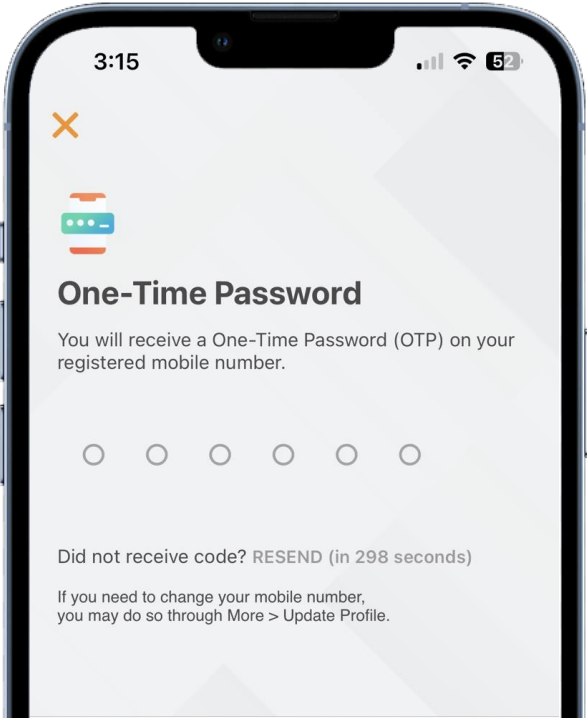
3:15

52

One-Time Password

You will receive a One-Time Password (OTP) on your registered mobile number.

Did not receive code? RESEND (in 298 seconds)

If you need to change your mobile number, you may do so through More > Update Profile.